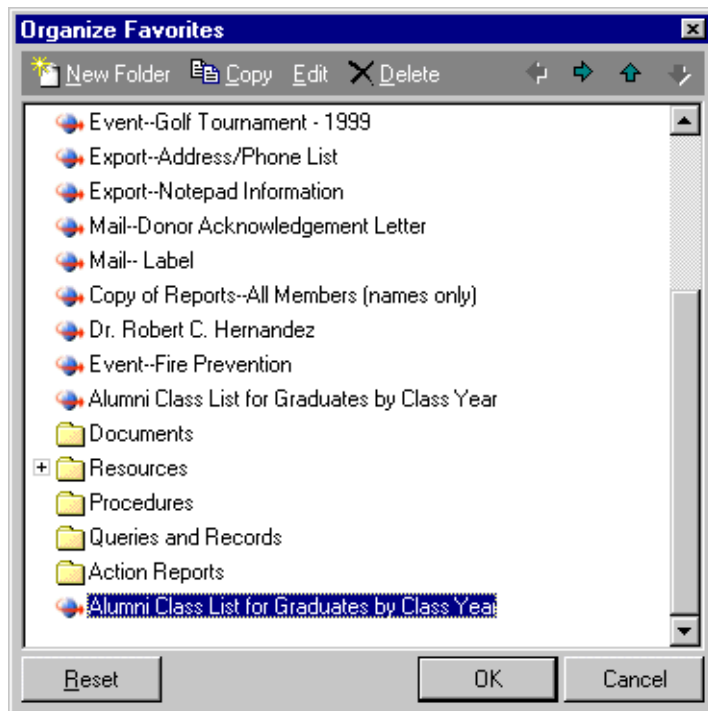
Organize Favorites

New Folder Copy Edit Delete

Event--Golf Tournament - 1999
Export--Address/Phone List
Export--Notepad Information
Mail--Donor Acknowledgement Letter
Mail-- Label
Copy of Reports--All Members (names only)
Dr. Robert C. Hernandez
Event--Fire Prevention
Alumni Class List for Graduates by Class Year
Documents
Resources
Procedures
Queries and Records
Action Reports
Alumni Class List for Graduates by Class Year

Reset
OK
Cancel